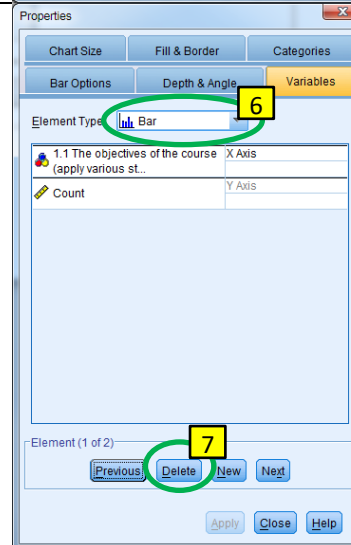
Properties

Chart Size
Fill & Border
Categories
Bar Options
Depth & Angle
Variables

Element Type: Bar
6

| 1.1 The objectives of the course (apply various st... | X Axis |
|---|---|
| Count | Y Axis |

Element (1 of 2)
7
Previous
Delete
New
Next

Apply
Close
Help